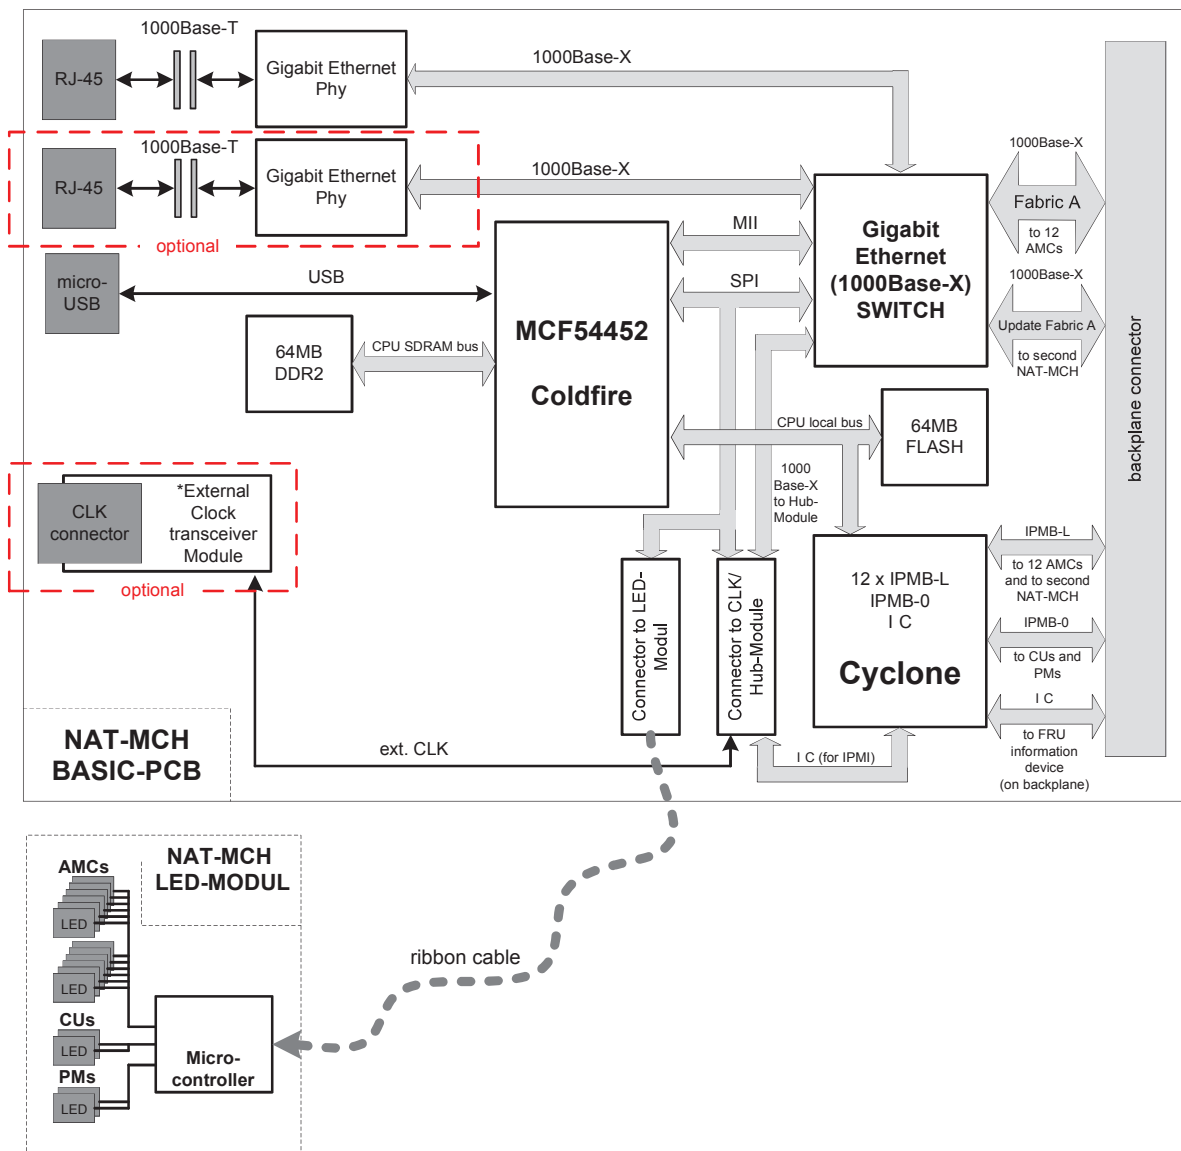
1000Base-T
RJ-45
Gigabit Ethernet Phy
1000Base-X
1000Base-T
RJ-45
Gigabit Ethernet Phy
1000Base-X
optional
micro-USB
USB
MII
SPI
Gigabit Ethernet (1000Base-X) SWITCH
1000Base-X
Fabric A
to 12 AMCs
1000Base-X
Update Fabric A
to second NAT-MCH
64MB DDR2
CPU SDRAM bus
MCF54452
Coldfire
CPU local bus
64MB FLASH
1000 Base-X to Hub-Module
backplane connector
CLK connector
*External Clock transceiver Module
optional
Connector to LED-Modul
Connector to CLK/ Hub-Module
12 x IPMB-L
IPMB-0
I C
Cyclone
IPMB-L
to 12 AMCs and to second NAT-MCH
IPMB-0
to CUs and PMs
I C
to FRU information device (on backplane)
I C (for IPMI)
ext. CLK
NAT-MCH BASIC-PCB
AMCs
NAT-MCH LED-MODUL
LED
LED
ribbon cable
CUs
LED
Micro-controller
PMs
LED